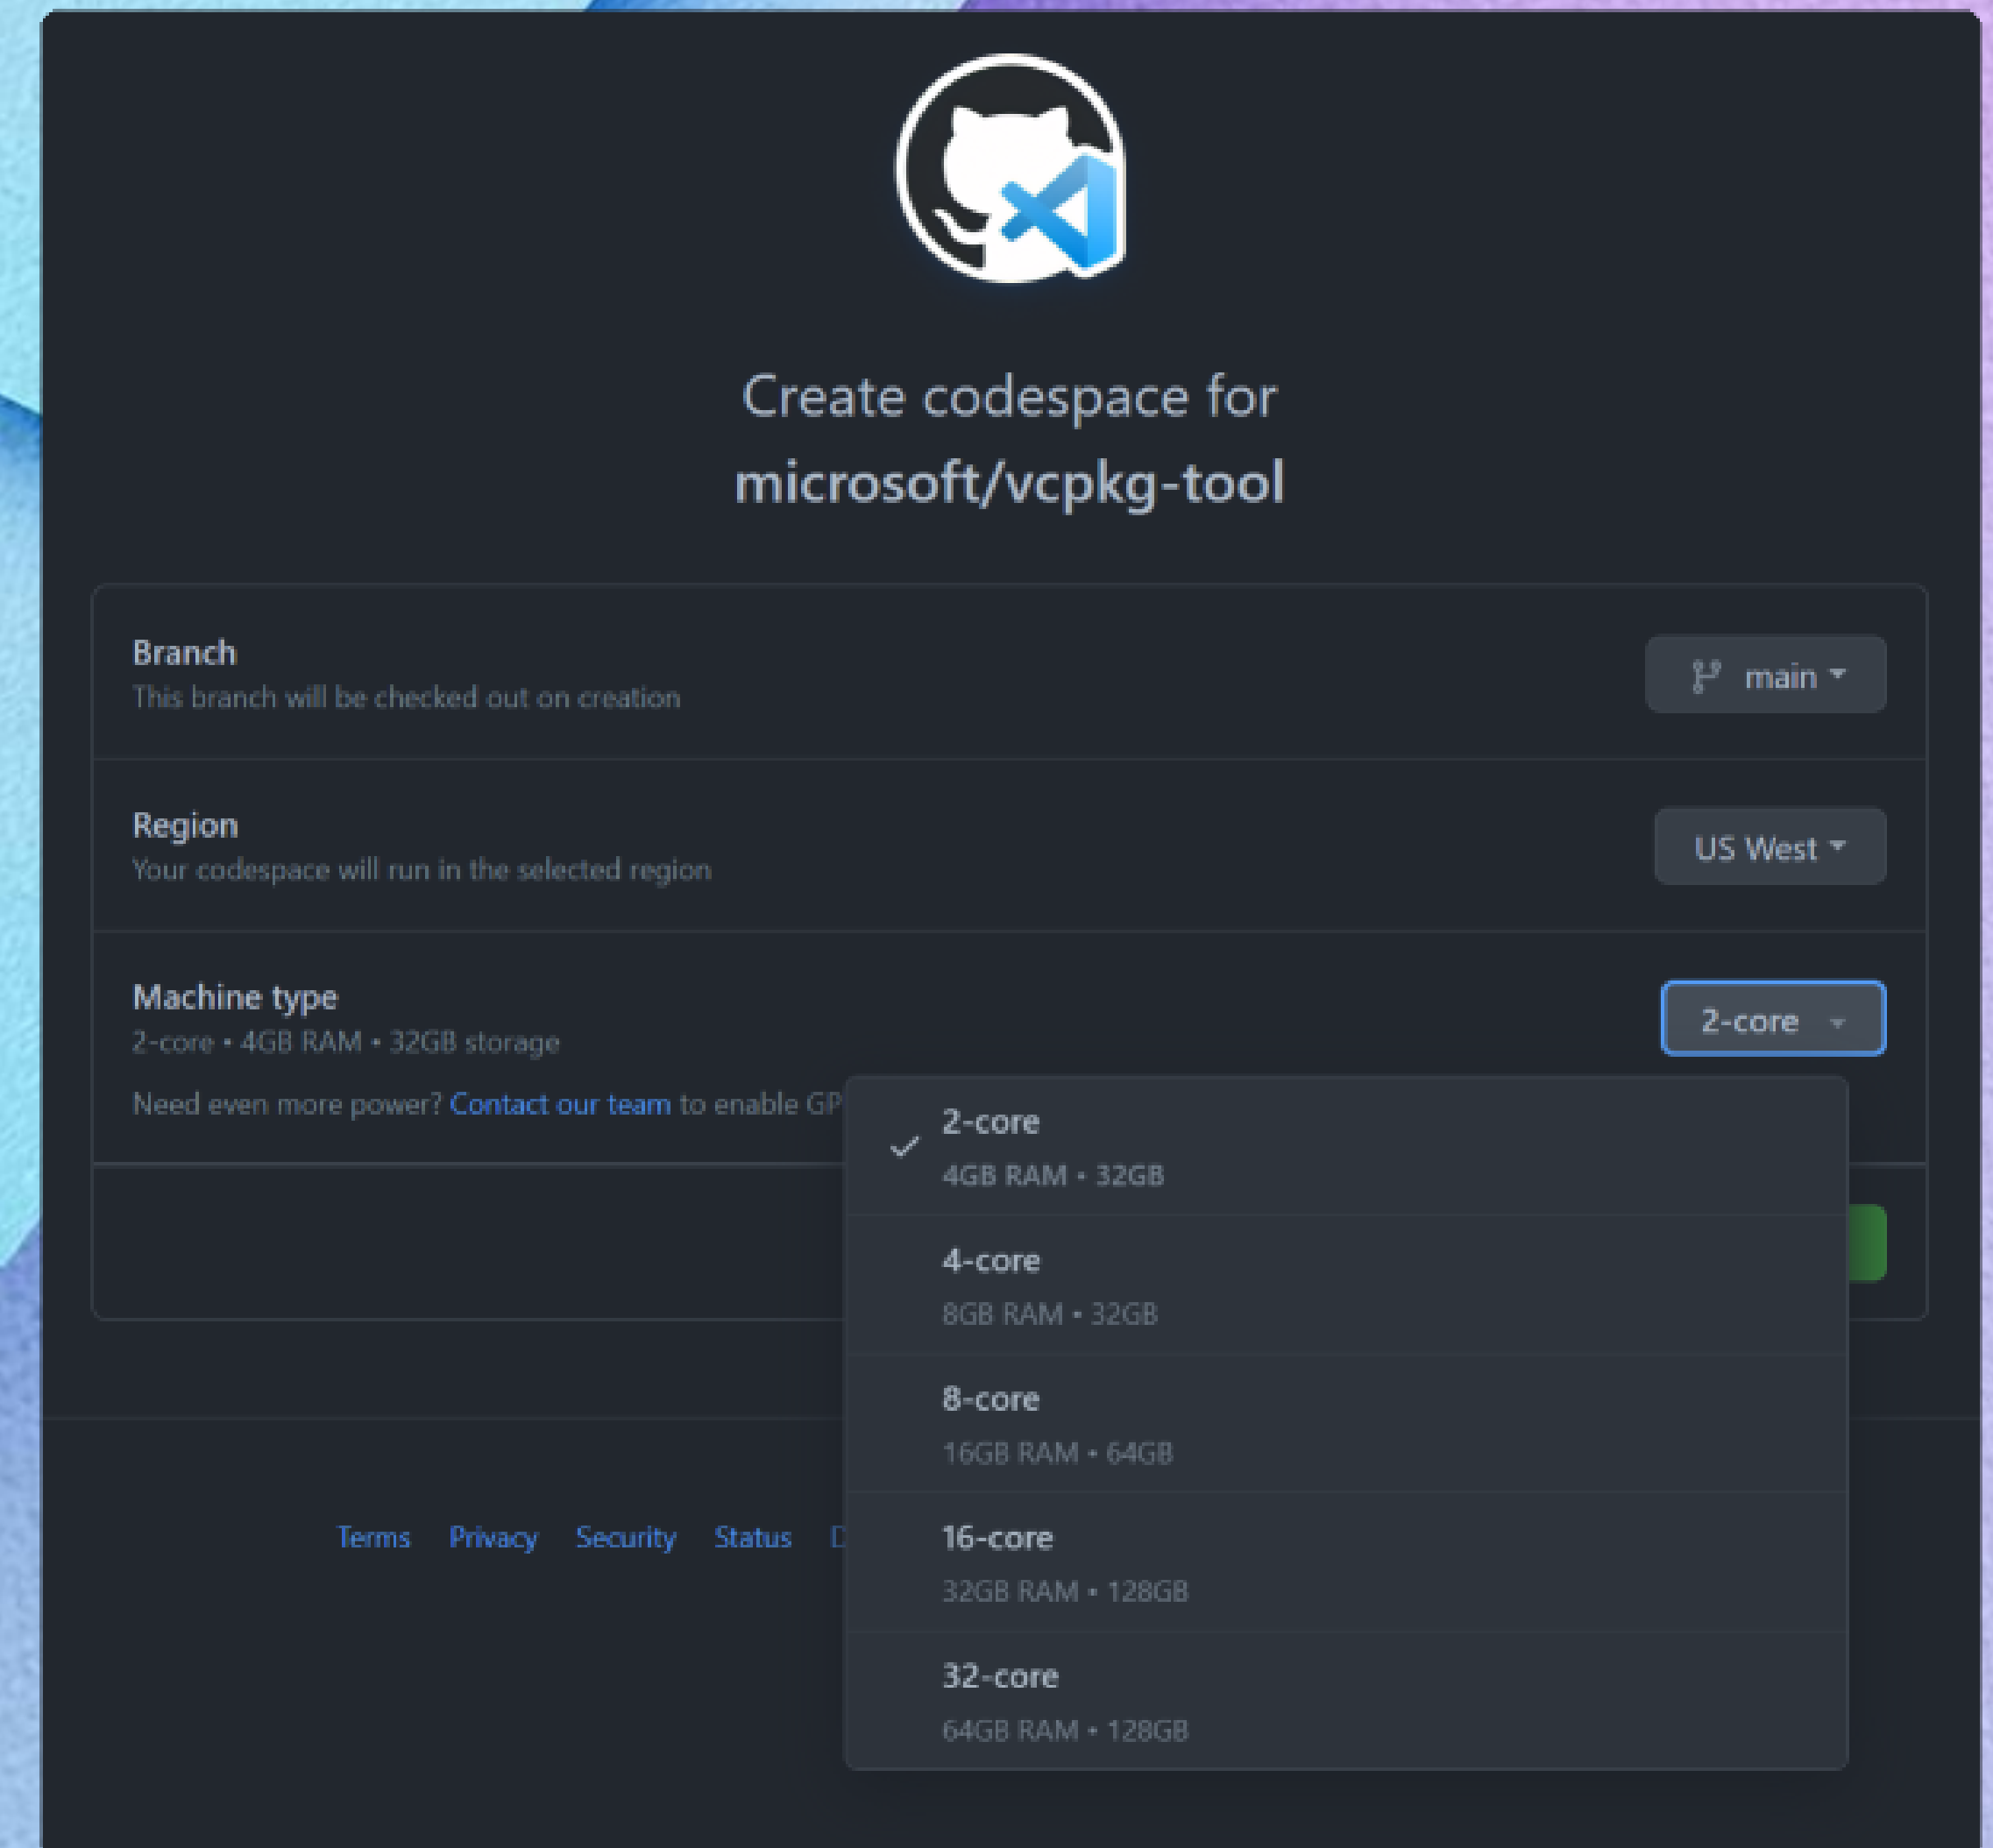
Create codespace for
microsoft/vcpkg-tool

Branch
This branch will be checked out on creation

main

Region
Your codespace will run in the selected region

US West

Machine type
2-core • 4GB RAM • 32GB storage

Need even more power? Contact our team to enable GP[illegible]

2-core

2-core
4GB RAM • 32GB

4-core
8GB RAM • 32GB

8-core
16GB RAM • 64GB

16-core
32GB RAM • 128GB

32-core
64GB RAM • 128GB

Terms Privacy Security Status D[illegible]